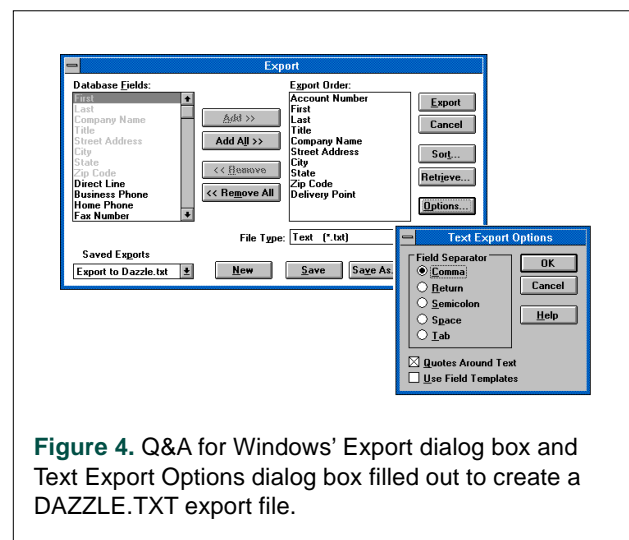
Export

Database Fields:
First
Last
Company Name
Title
Street Address
City
State
Zip Code
Direct Line
Business Phone
Home Phone
Fax Number

Add >>
Add All >>
<< Remove
<< Remove All

Export Order:
Account Number
First
Last
Title
Company Name
Street Address
City
State
Zip Code
Delivery Point

Export
Cancel
Sort...
Retrieve...
Options...

Saved Exports
Export to Dazzle.txt

File Type: Text (*.txt)

New
Save
Save As

Text Export Options

Field Separator
Comma
Return
Semicolon
Space
Tab

OK
Cancel
Help

Quotes Around Text
Use Field Templates

**Figure 4.** Q&A for Windows' Export dialog box and Text Export Options dialog box filled out to create a DAZZLE.TXT export file.